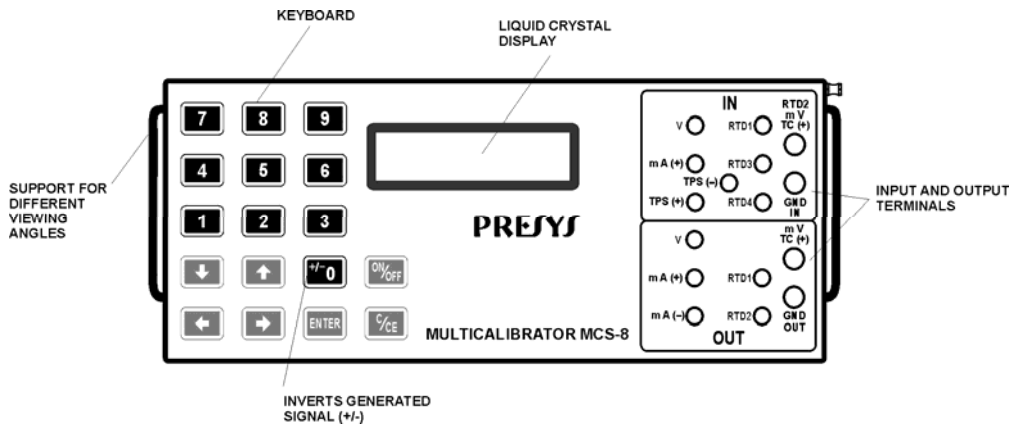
KEYBOARD

LIQUID CRYSTAL DISPLAY

SUPPORT FOR DIFFERENT VIEWING ANGLES

7 8 9
4 5 6
1 2 3

+/- 0 ON/OFF

ENTER C/CE

PRESYS

MULTICALIBRATOR MCS-8

IN

V RTD1 RTD2 m V TC (+)

m A (+) RTD3

TPS (–)

TPS (+) RTD4 GND IN

OUT

V m V TC (+)

m A (+) RTD1

m A (–) RTD2 GND OUT

INPUT AND OUTPUT TERMINALS

INVERTS GENERATED SIGNAL (+/-)